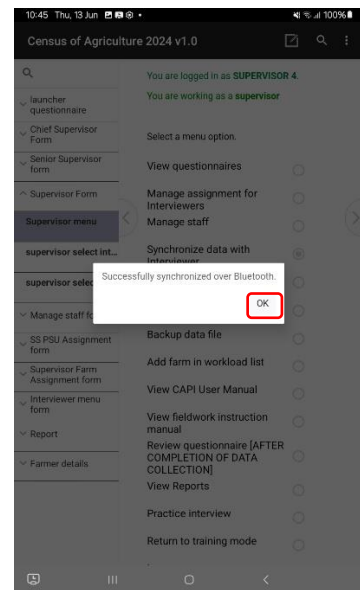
10:45 Thu, 13 Jun 100%

Census of Agriculture 2024 v1.0

launcher questionnaire

Chief Supervisor Form

Senior Supervisor form

Supervisor Form

Supervisor menu

supervisor select int...

supervisor selec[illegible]

Manage staff fo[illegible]

SS PSU Assignment form

Supervisor Farm Assignment form

Interviewer menu form

Report

Farmer details

You are logged in as SUPERVISOR 4.

You are working as a supervisor

Select a menu option.

View questionnaires

Manage assignment for Interviewers

Manage staff

Synchronize data with Interviewer

Successfully synchronized over Bluetooth.

OK

Backup data file

Add farm in workload list

View CAPI User Manual

View fieldwork instruction manual

Review questionnaire [AFTER COMPLETION OF DATA COLLECTION]

View Reports

Practice interview

Return to training mode